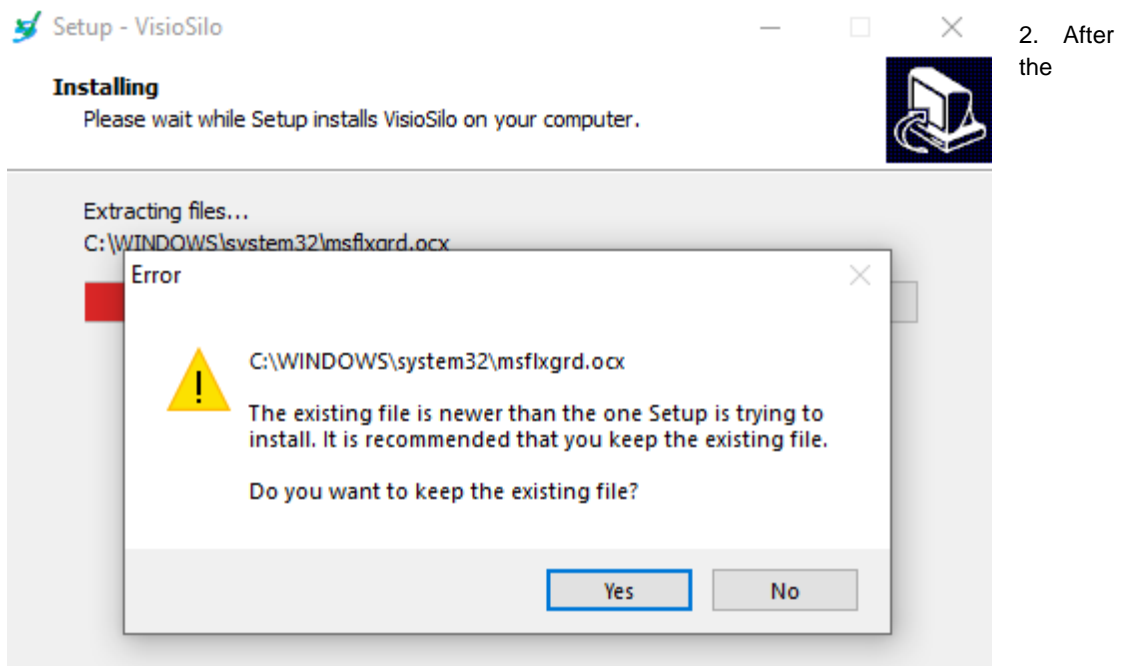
Setup - VisioSilo

Installing
Please wait while Setup installs VisioSilo on your computer.

Extracting files...
C:\WINDOWS\system32\msflxgrd.ocx

Error

C:\WINDOWS\system32\msflxgrd.ocx

The existing file is newer than the one Setup is trying to install. It is recommended that you keep the existing file.

Do you want to keep the existing file?

Yes No

2. After the